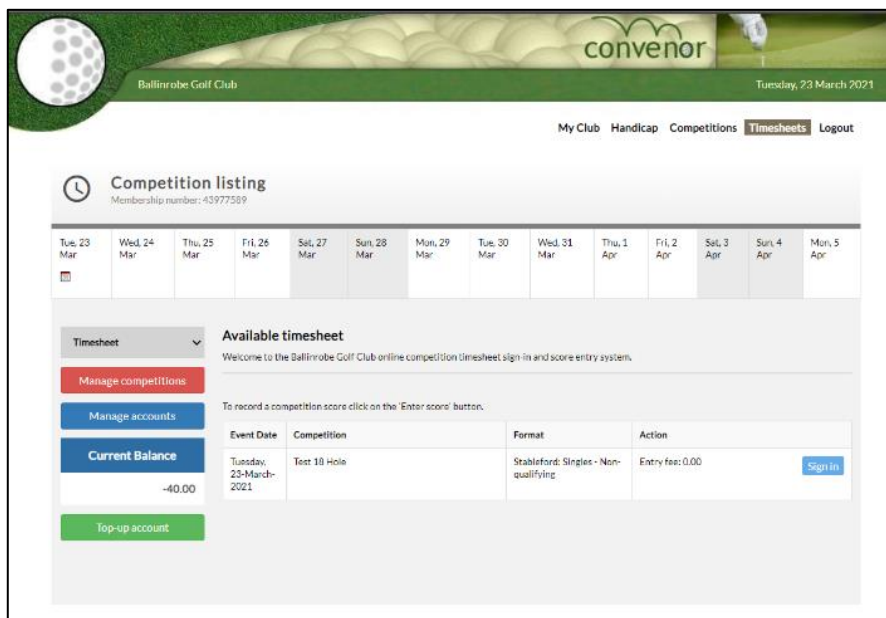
convenor

Ballinrobe Golf Club

Tuesday, 23 March 2021

My Club Handicap Competitions Timesheets Logout

Competition listing
Membership number: 43977589

| Tue, 23 Mar | Wed, 24 Mar | Thu, 25 Mar | Fri, 26 Mar | Sat, 27 Mar | Sun, 28 Mar | Mon, 29 Mar | Tue, 30 Mar | Wed, 31 Mar | Thu, 1 Apr | Fri, 2 Apr | Sat, 3 Apr | Sun, 4 Apr | Mon, 5 Apr |
|---|---|---|---|---|---|---|---|---|---|---|---|---|---|

Timesheet

Manage competitions

Manage accounts

Current Balance

-40.00

Top-up account

Available timesheet

Welcome to the Ballinrobe Golf Club online competition timesheet sign-in and score entry system.

To record a competition score click on the 'Enter score' button.

| Event Date | Competition | Format | Action |
|---|---|---|---|
| Tuesday, 23-March-2021 | Test 18 Hole | Stableford: Singles - Non-qualifying | Entry fee: 0.00 Sign in |